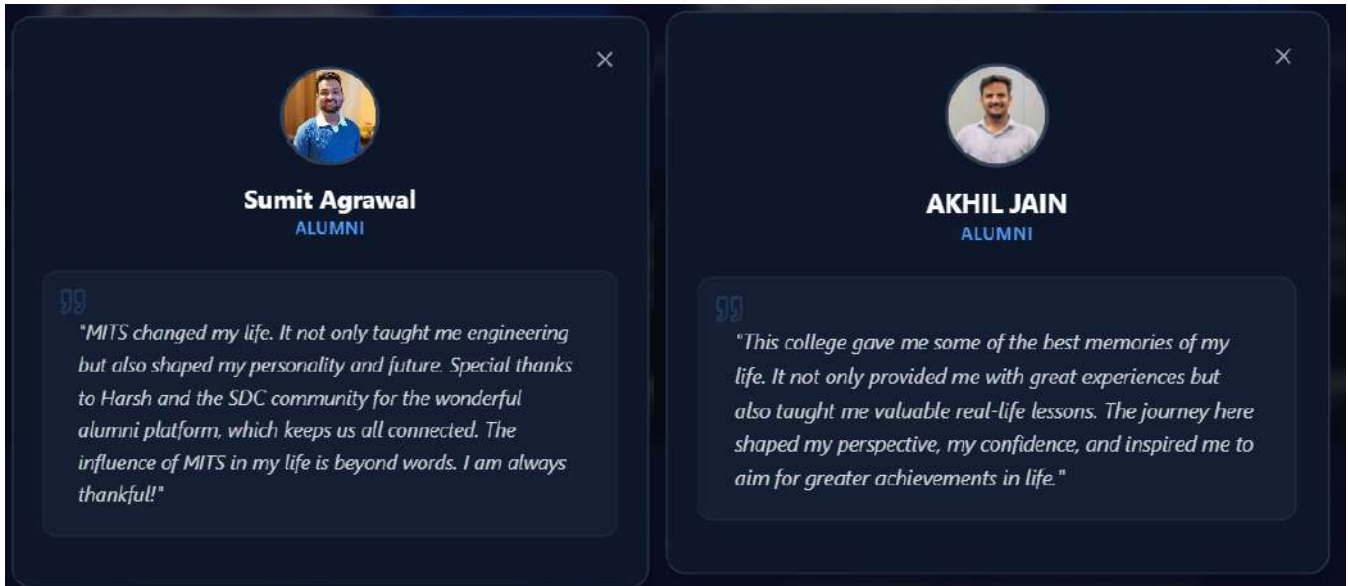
×

Sumit Agrawal
ALUMNI

"MITS changed my life. It not only taught me engineering but also shaped my personality and future. Special thanks to Harsh and the SDC community for the wonderful alumni platform, which keeps us all connected. The influence of MITS in my life is beyond words. I am always thankful!"

×

AKHIL JAIN
ALUMNI

"This college gave me some of the best memories of my life. It not only provided me with great experiences but also taught me valuable real-life lessons. The journey here shaped my perspective, my confidence, and inspired me to aim for greater achievements in life."